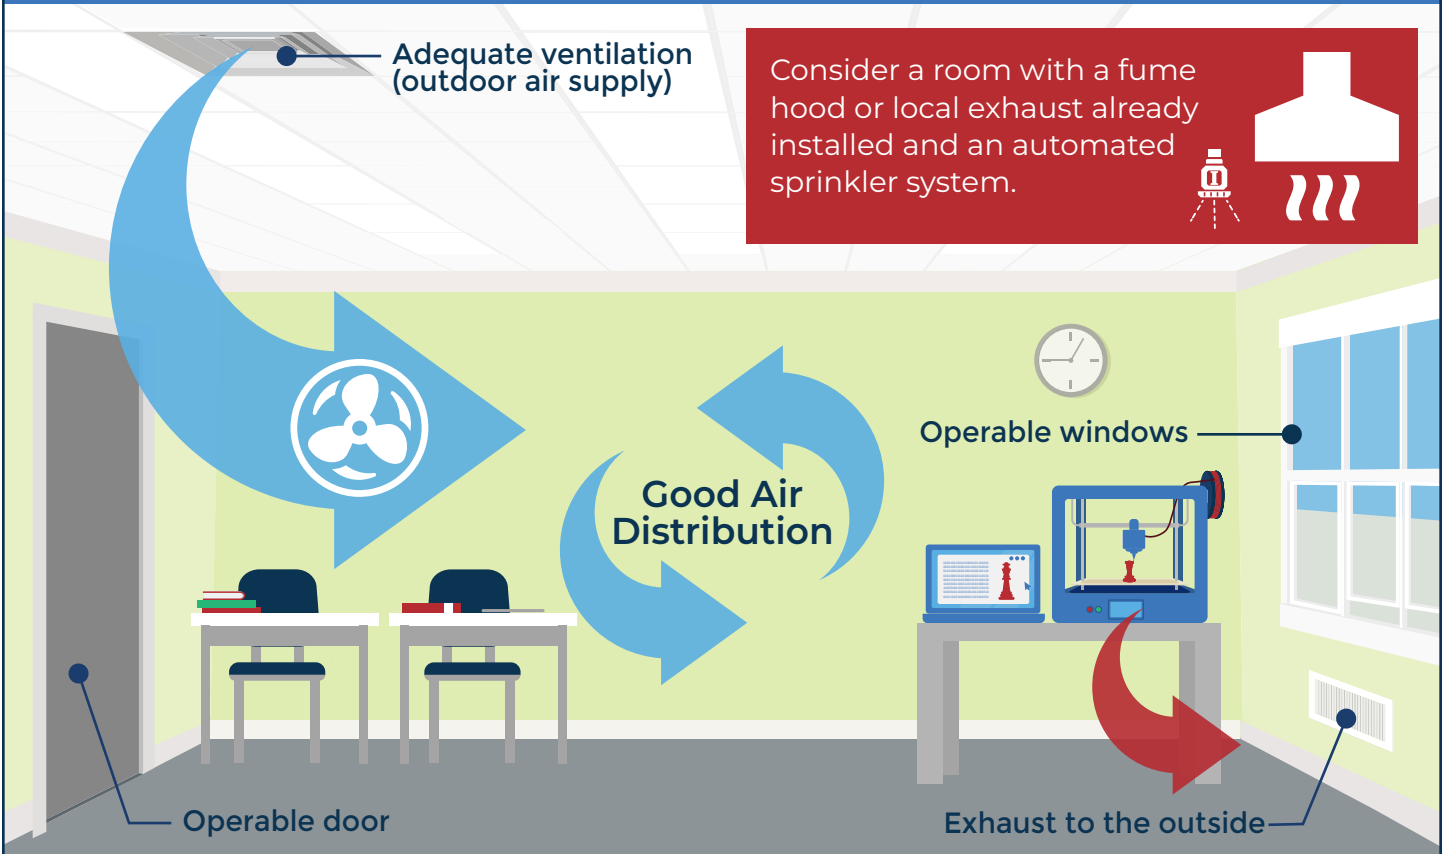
Adequate ventilation (outdoor air supply)

Consider a room with a fume hood or local exhaust already installed and an automated sprinkler system.

Good Air Distribution

Operable windows

Operable door

Exhaust to the outside